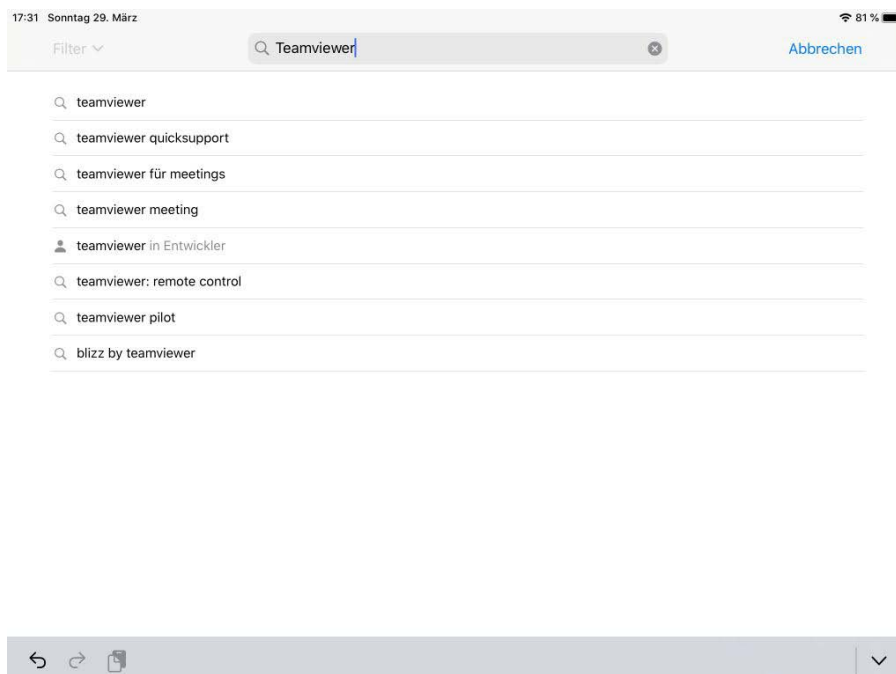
17:31 Sonntag 29. März

81 %

Filter

Teamviewer

Abbrechen

teamviewer

teamviewer quicksupport

teamviewer für meetings

teamviewer meeting

teamviewer in Entwickler

teamviewer: remote control

teamviewer pilot

blizz by teamviewer